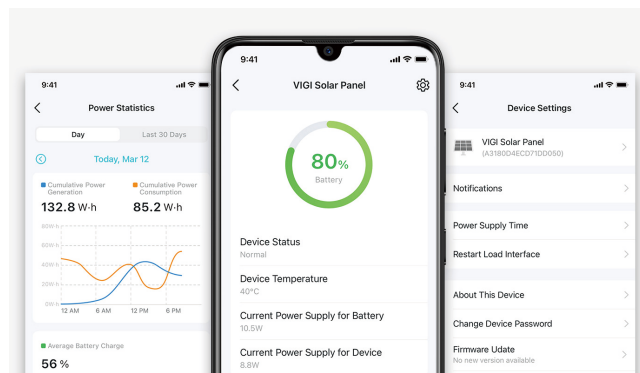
9:41

Power Statistics

Day

Last 30 Days

Today, Mar 12

Cumulative Power Generation

132.8 W·h

Cumulative Power Consumption

85.2 W·h

80W·h

60W·h

40W·h

20W·h

0W·h

12 AM

6 AM

12 PM

6 PM

Average Battery Charge

56 %

9:41

VIGI Solar Panel

80%

Battery

Device Status

Normal

Device Temperature

40°C

Current Power Supply for Battery

10.5W

Current Power Supply for Device

8.8W

9:41

Device Settings

VIGI Solar Panel

(A3180D4ECD71DD050)

Notifications

Power Supply Time

Restart Load Interface

About This Device

Change Device Password

Firmware Udate

No new version available